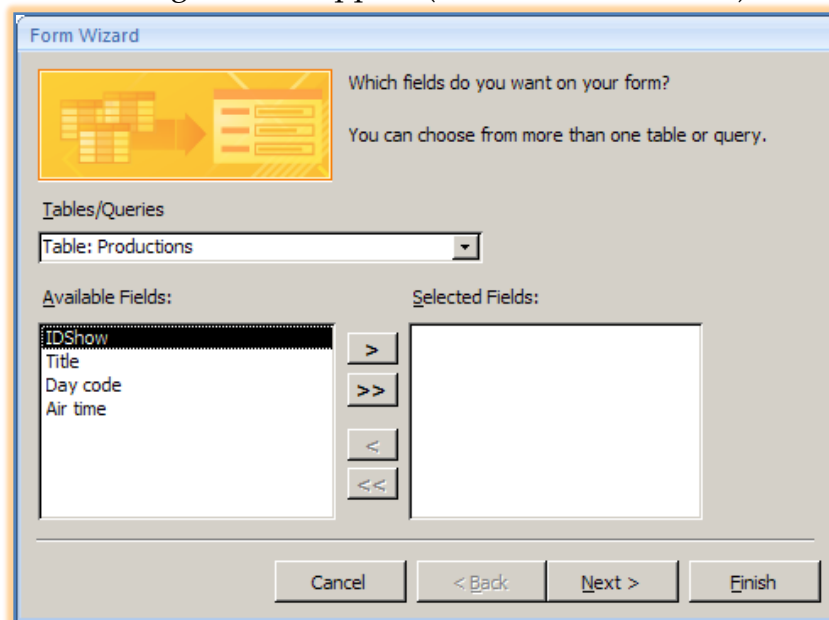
Form Wizard

Which fields do you want on your form?

You can choose from more than one table or query.

Tables/Queries

Table: Productions

Available Fields:

IDShow
Title
Day code
Air time

Selected Fields:

>
>>
<
<<

Cancel
< Back
Next >
Finish